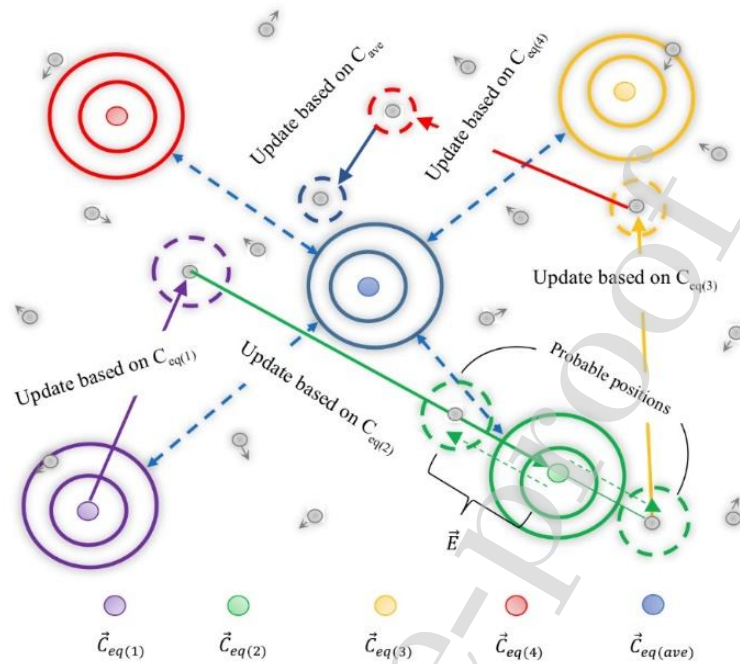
Update based on $C_{ave}$

Update based on $C_{eq(4)}$

Update based on $C_{eq(3)}$

Update based on $C_{eq(1)}$

Update based on $C_{eq(2)}$

Probable positions

$\vec{E}$

$\vec{C}_{eq(1)}$ $\vec{C}_{eq(2)}$ $\vec{C}_{eq(3)}$ $\vec{C}_{eq(4)}$ $\vec{C}_{eq(ave)}$

Pre-proof